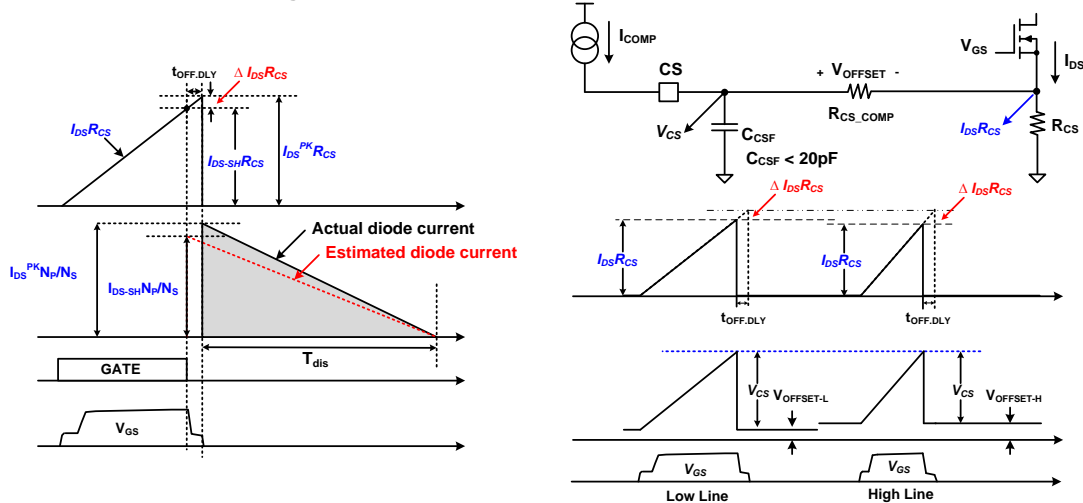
$t_{OFF.DLY}$
$\Delta I_{DS}R_{CS}$
$I_{DS}R_{CS}$
$I_{DS\text{-}SH}R_{CS}$
$I_{DS}^{PK}R_{CS}$
Actual diode current
Estimated diode current
$I_{DS}^{PK}N_P/N_S$
$I_{DS\text{-}SH}N_P/N_S$
$T_{dis}$
GATE
$V_{GS}$

$I_{COMP}$
CS
+ $V_{OFFSET}$ -
$V_{GS}$
$I_{DS}$
$V_{CS}$
$C_{CSF}$
$R_{CS\_COMP}$
$I_{DS}R_{CS}$
$R_{CS}$
$C_{CSF}$ < 20pF
$\Delta I_{DS}R_{CS}$
$\Delta I_{DS}R_{CS}$
$I_{DS}R_{CS}$
$I_{DS}R_{CS}$
$t_{OFF.DLY}$
$t_{OFF.DLY}$
$V_{CS}$
$V_{OFFSET\text{-}L}$
$V_{CS}$
$V_{OFFSET\text{-}H}$
$V_{GS}$
$V_{GS}$
Low Line
High Line